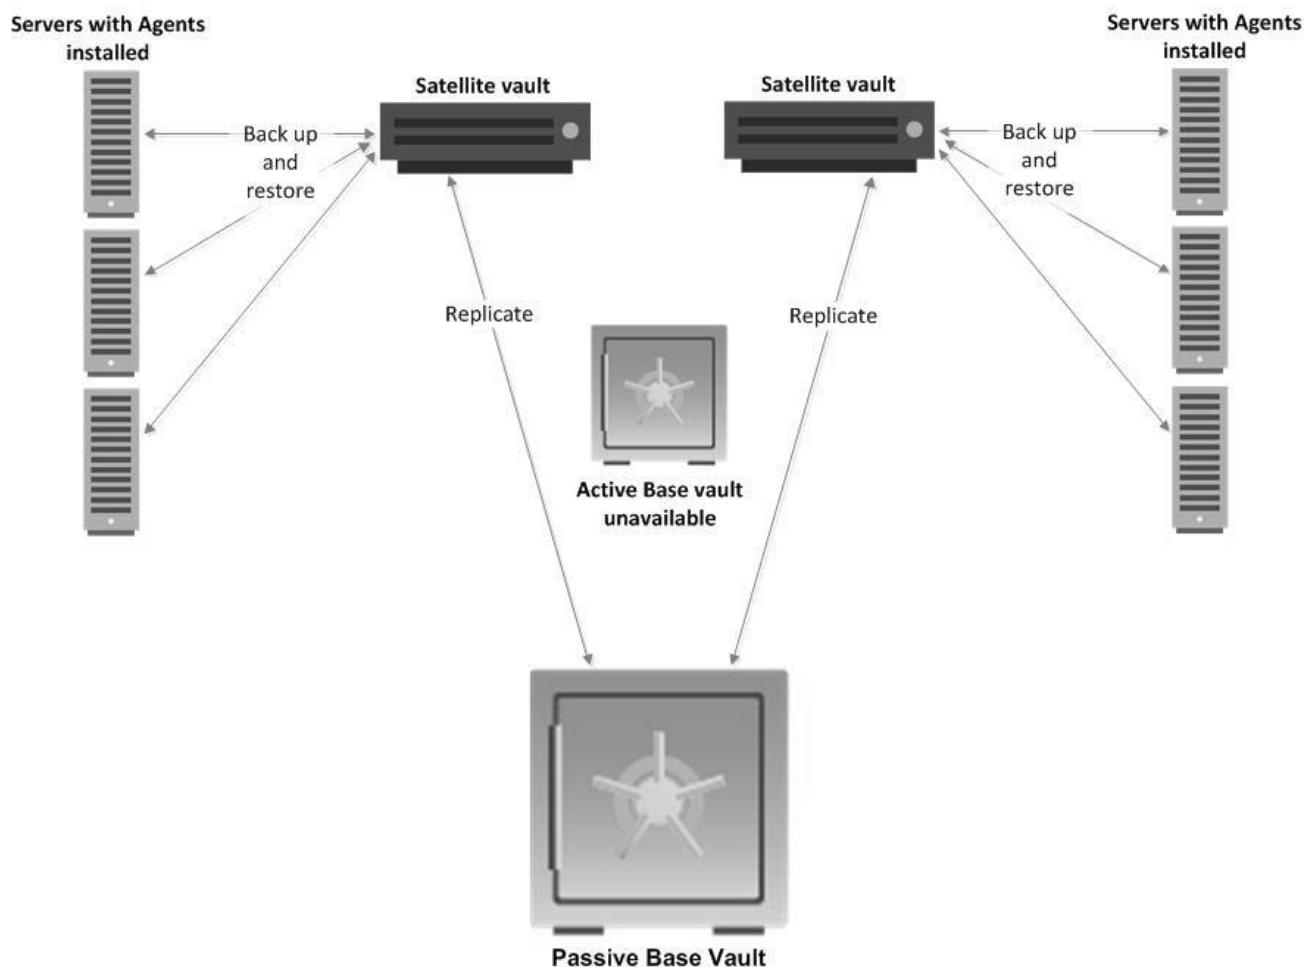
Servers with Agents installed

Satellite vault

Back up and restore

Satellite vault

Servers with Agents installed

Back up and restore

Replicate

Replicate

Active Base vault unavailable

Passive Base Vault